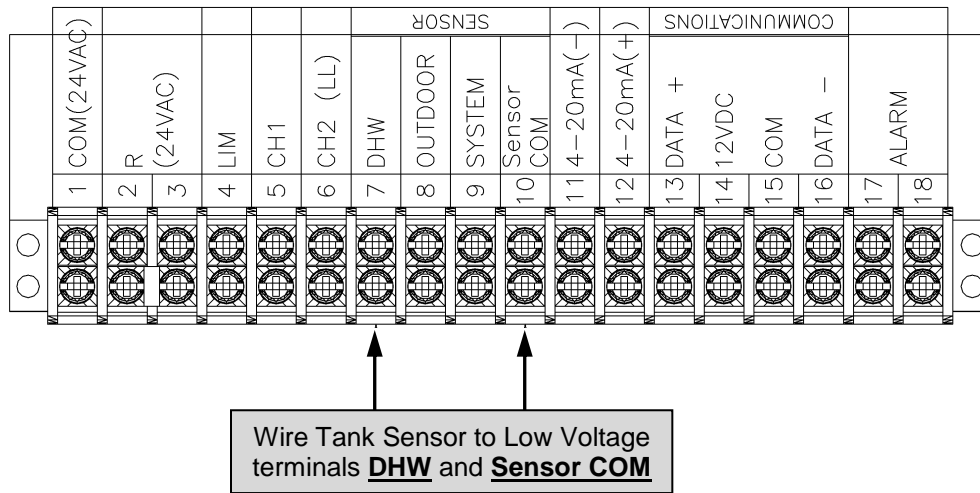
SENSOR

COMMUNICATIONS

COM(24VAC)

R (24VAC)

LIM

CH1

CH2 (LL)

DHW

OUTDOOR

SYSTEM

Sensor COM

4−20mA(−)

4−20mA(+)

DATA +

12VDC

COM

DATA −

ALARM

1 2 3 4 5 6 7 8 9 10 11 12 13 14 15 16 17 18

Wire Tank Sensor to Low Voltage terminals **DHW** and **Sensor COM**